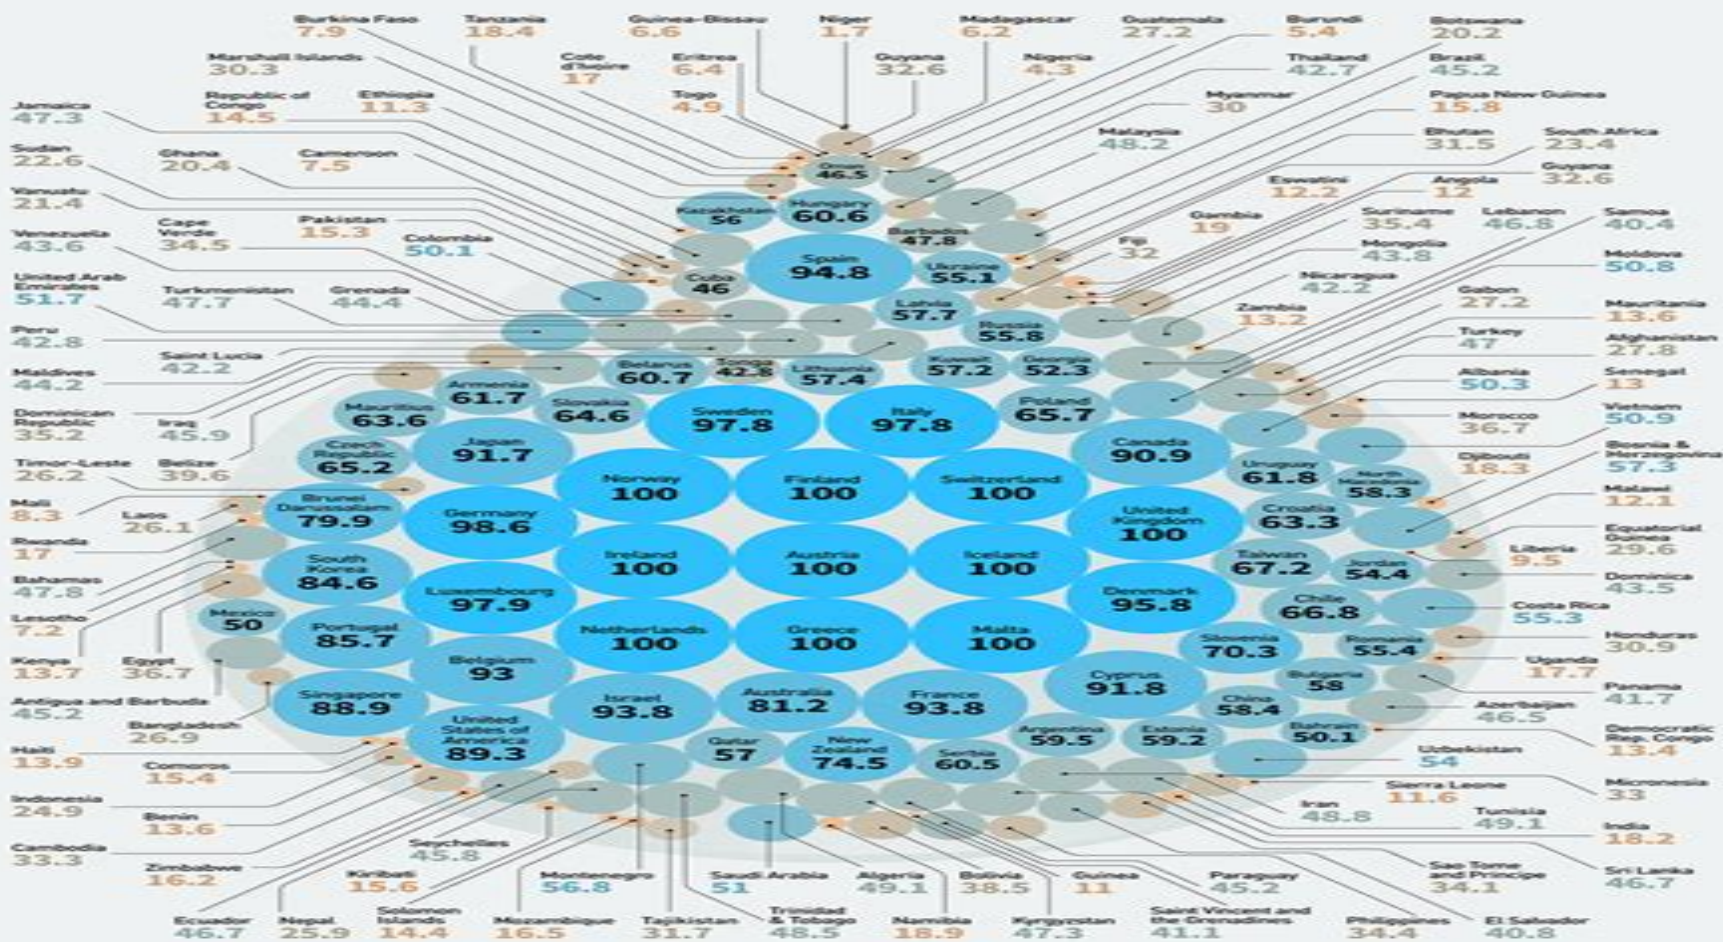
Burkina Faso 7.9
Tanzania 18.4
Guinea-Bissau 6.6
Niger 1.7
Madagascar 6.2
Guatemala 27.2
Burundi 5.4
Botswana 20.2
Marshall Islands 30.3
Cote d'Ivoire 17
Eritrea 6.4
Guyana 32.6
Nigeria 4.3
Thailand 42.7
Brazil 45.2
Jamaica 47.3
Republic of Congo 14.5
Ethiopia 11.3
Togo 4.9
Myanmar 30
Papua New Guinea 15.8
Malaysia 48.2
Bhutan 31.5
South Africa 23.4
Sudan 22.6
Ghana 20.4
Cameroon 7.5
Oman 46.5
Guyana 32.6
Eswatini 12.2
Angola 12
Vanuatu 21.4
Kazakhstan 56
Hungary 60.6
Gambia 19
Suriname 35.4
Lebanon 46.8
Samoa 40.4
Cape Verde 34.5
Pakistan 15.3
Barbados 47.8
Venezuela 43.6
Colombia 50.1
Fiji 32
Mongolia 43.8
Moldova 50.8
Spain 94.8
Ukraine 55.1
United Arab Emirates 51.7
Turkmenistan 47.7
Grenada 44.4
Cuba 46
Nicaragua 42.2
Gabon 27.2
Latvia 57.7
Zambia 13.2
Mauritania 13.6
Peru 42.8
Russia 55.8
Turkey 47
Afghanistan 27.8
Saint Lucia 42.2
Belarus 60.7
Tonga 42.8
Lithuania 57.4
Kuwait 57.2
Georgia 52.3
Maldives 44.2
Armenia 61.7
Albania 50.3
Senegal 13
Mauritius 63.6
Slovakia 64.6
Sweden 97.8
Italy 97.8
Poland 65.7
Dominican Republic 35.2
Iraq 45.9
Morocco 36.7
Vietnam 50.9
Japan 91.7
Canada 90.9
Czech Republic 65.2
Bosnia & Herzegovina 57.3
Timor-Leste 26.2
Belize 39.6
Djibouti 18.3
Uruguay 61.8
North Macedonia 58.3
Norway 100
Finland 100
Switzerland 100
Mali 8.3
Brunei Darussalam 79.9
Malawi 12.1
Laos 26.1
Germany 98.6
United Kingdom 100
Croatia 63.3
Equatorial Guinea 29.6
Rwanda 17
Ireland 100
Austria 100
Iceland 100
Liberia 9.5
South Korea 84.6
Taiwan 67.2
Jordan 54.4
Bahamas 47.8
Dominica 43.5
Luxembourg 97.9
Denmark 95.8
Lesotho 7.2
Mexico 50
Chile 66.8
Costa Rica 55.3
Portugal 85.7
Netherlands 100
Greece 100
Malta 100
Honduras 30.9
Slovenia 70.3
Romania 55.4
Kenya 13.7
Egypt 36.7
Belgium 93
Uganda 17.7
Cyprus 91.8
Bulgaria 58
Panama 41.7
Antigua and Barbuda 45.2
Singapore 88.9
Israel 93.8
Australia 81.2
France 93.8
China 58.4
Azerbaijan 46.5
Bangladesh 26.9
United States of America 89.3
Argentina 59.5
Estonia 59.2
Bahrain 50.1
Democratic Rep. Congo 13.4
Haiti 13.9
Qatar 57
New Zealand 74.5
Serbia 60.5
Uzbekistan 54
Comoros 15.4
Indonesia 24.9
Sierra Leone 11.6
Micronesia 33
Benin 13.6
Iran 48.8
Tunisia 49.1
India 18.2
Cambodia 33.3
Seychelles 45.8
Zimbabwe 16.2
Montenegro 56.8
Saudi Arabia 51
Algeria 49.1
Bolivia 38.5
Guinea 11
Paraguay 45.2
Sao Tome and Principe 34.1
Sri Lanka 46.7
Kiribati 15.6
Ecuador 46.7
Nepal 25.9
Solomon Islands 14.4
Mozambique 16.5
Tajikistan 31.7
Trinidad & Tobago 48.5
Namibia 18.9
Kyrgyzstan 47.3
Saint Vincent and the Grenadines 41.1
Philippines 34.4
El Salvador 40.8